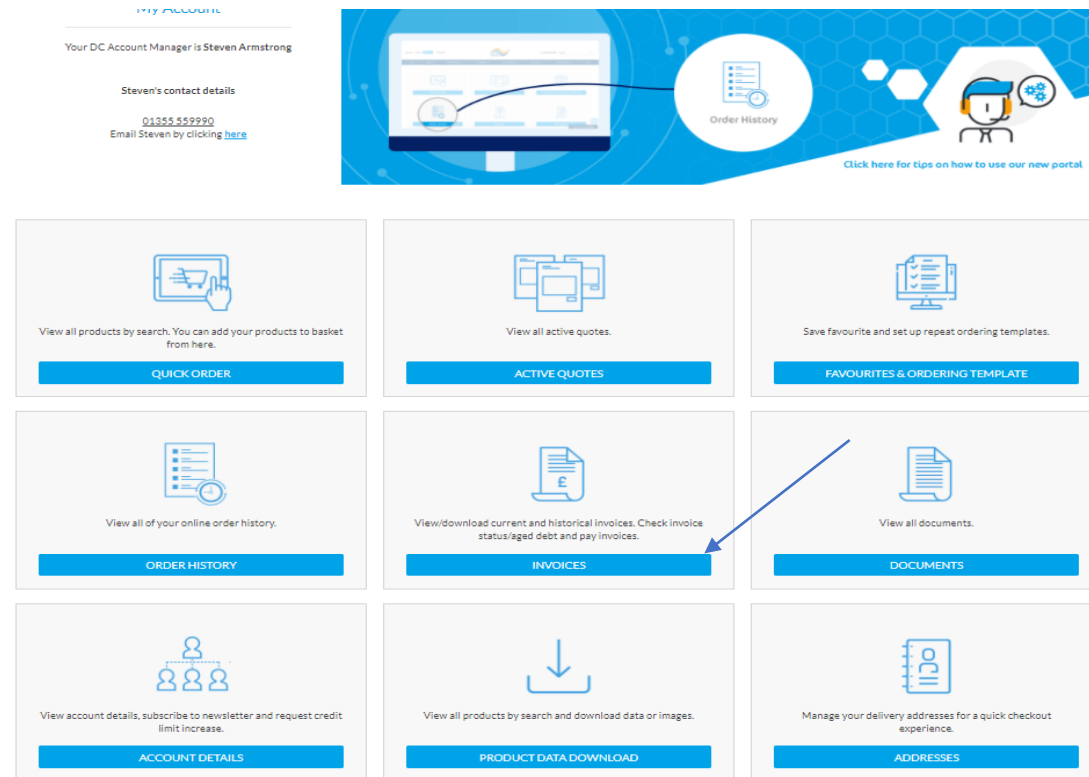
My Account

Your DC Account Manager is **Steven Armstrong**

**Steven's contact details**

01355 559990
Email Steven by clicking here

Order History

Click here for tips on how to use our new portal

View all products by search. You can add your products to basket from here.

QUICK ORDER

View all active quotes.

ACTIVE QUOTES

Save favourite and set up repeat ordering templates.

FAVOURITES & ORDERING TEMPLATE

View all of your online order history.

ORDER HISTORY

View/download current and historical invoices. Check invoice status/aged debt and pay invoices.

INVOICES

View all documents.

DOCUMENTS

View account details, subscribe to newsletter and request credit limit increase.

ACCOUNT DETAILS

View all products by search and download data or images.

PRODUCT DATA DOWNLOAD

Manage your delivery addresses for a quick checkout experience.

ADDRESSES